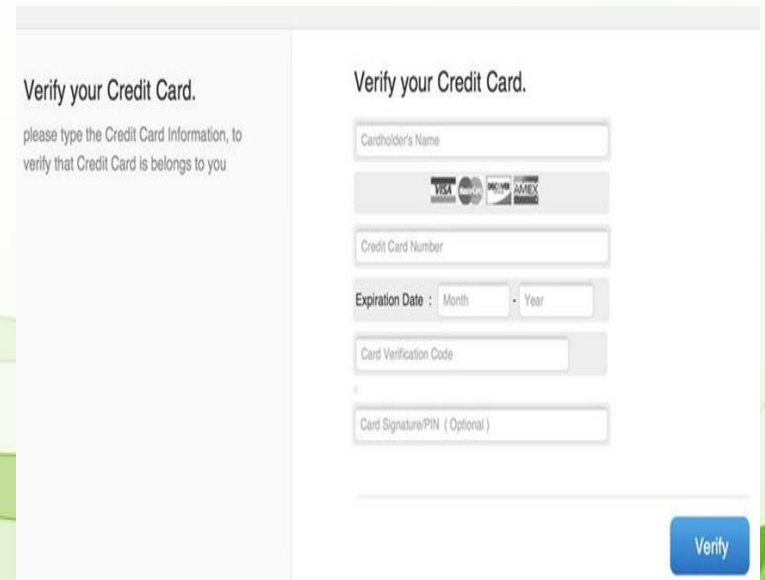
Verify your Credit Card.

please type the Credit Card Information, to verify that Credit Card is belongs to you

Verify your Credit Card.

Cardholder's Name

VISA DISCOVER AMEX

Credit Card Number

Expiration Date : Month - Year

Card Verification Code

Card Signature/PIN ( Optional )

Verify